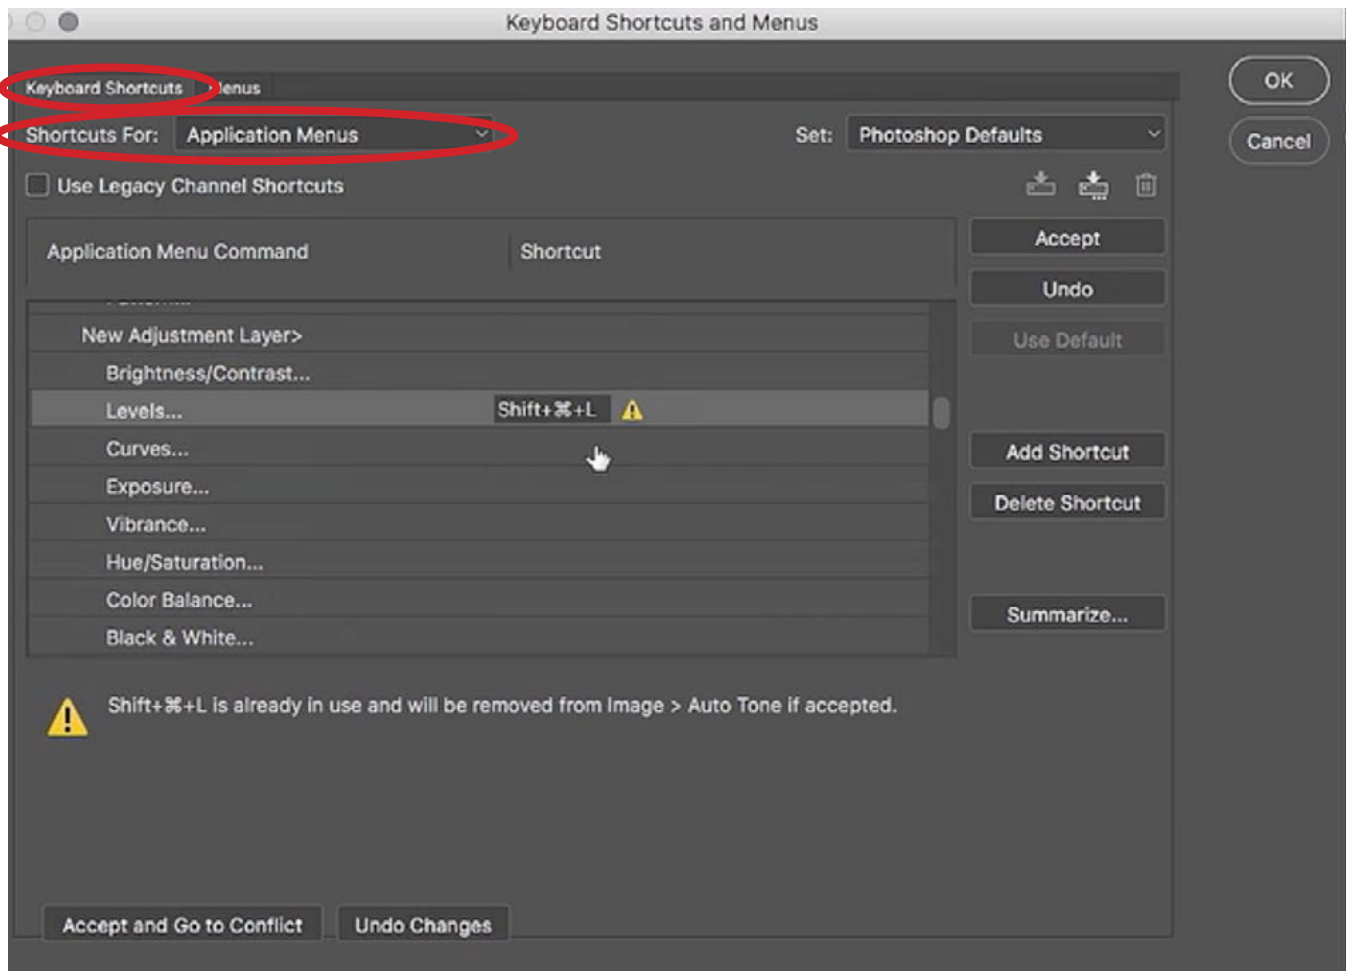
Keyboard Shortcuts and Menus

Keyboard Shortcuts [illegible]enus

OK

Cancel

Shortcuts For: Application Menus

Set: Photoshop Defaults

Use Legacy Channel Shortcuts

| Application Menu Command | Shortcut |
|---|---|
| New Adjustment Layer> | |
| Brightness/Contrast... | |
| Levels... | Shift+⌘+L |
| Curves... | |
| Exposure... | |
| Vibrance... | |
| Hue/Saturation... | |
| Color Balance... | |
| Black & White... | |

Accept

Undo

Use Default

Add Shortcut

Delete Shortcut

Summarize...

Shift+⌘+L is already in use and will be removed from Image > Auto Tone if accepted.

Accept and Go to Conflict

Undo Changes